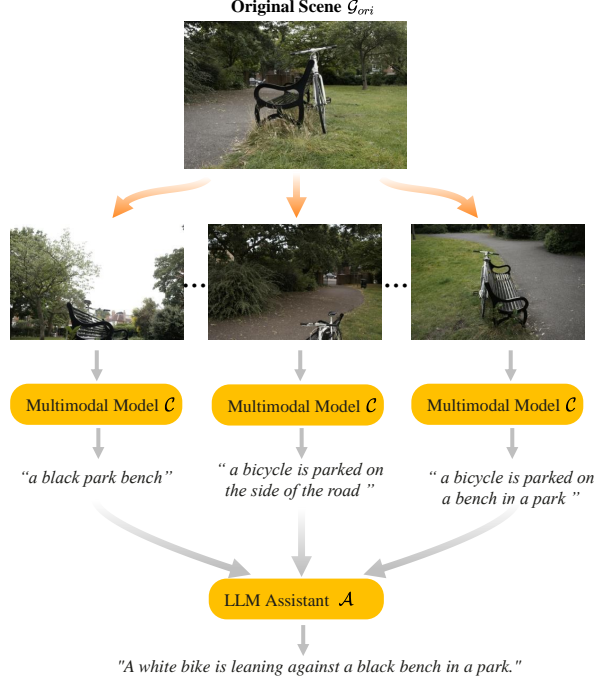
Original Scene $\mathcal{G}_{ori}$

...

...

Multimodal Model $\mathcal{C}$

Multimodal Model $\mathcal{C}$

Multimodal Model $\mathcal{C}$

"a black park bench"

" a bicycle is parked on the side of the road "

" a bicycle is parked on a bench in a park "

LLM Assistant $\mathcal{A}$

"A white bike is leaning against a black bench in a park."